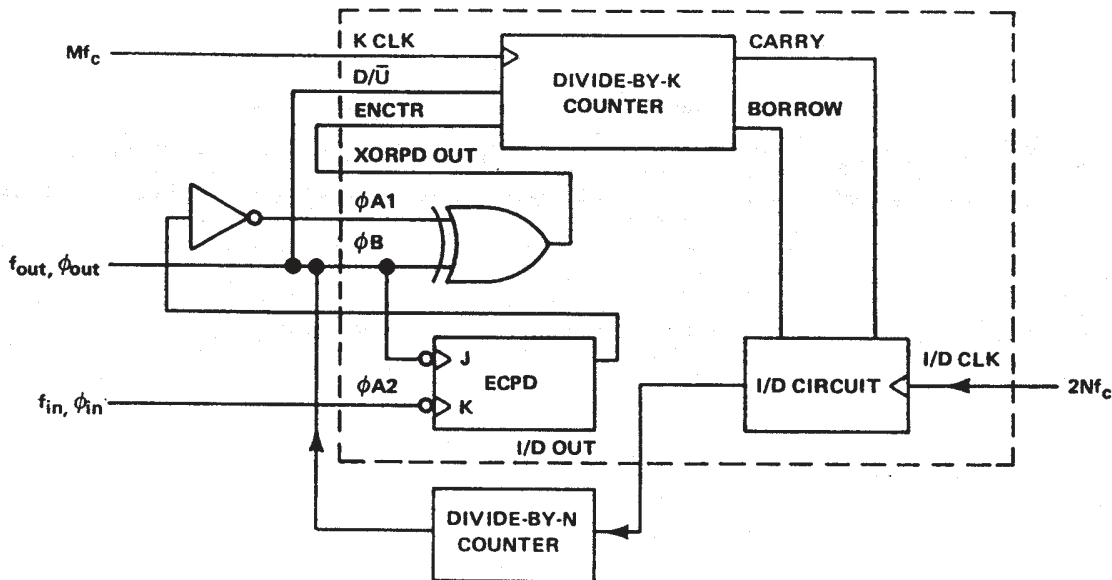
$Mf_c$

K CLK

$D/\bar{U}$

ENCTR

XORPD OUT

DIVIDE-BY-K COUNTER

CARRY

BORROW

$\phi A1$

$\phi B$

$f_{out}, \phi_{out}$

J

ECPD

K

$\phi A2$

$f_{in}, \phi_{in}$

I/D OUT

I/D CIRCUIT

I/D CLK

$2Nf_c$

DIVIDE-BY-N COUNTER